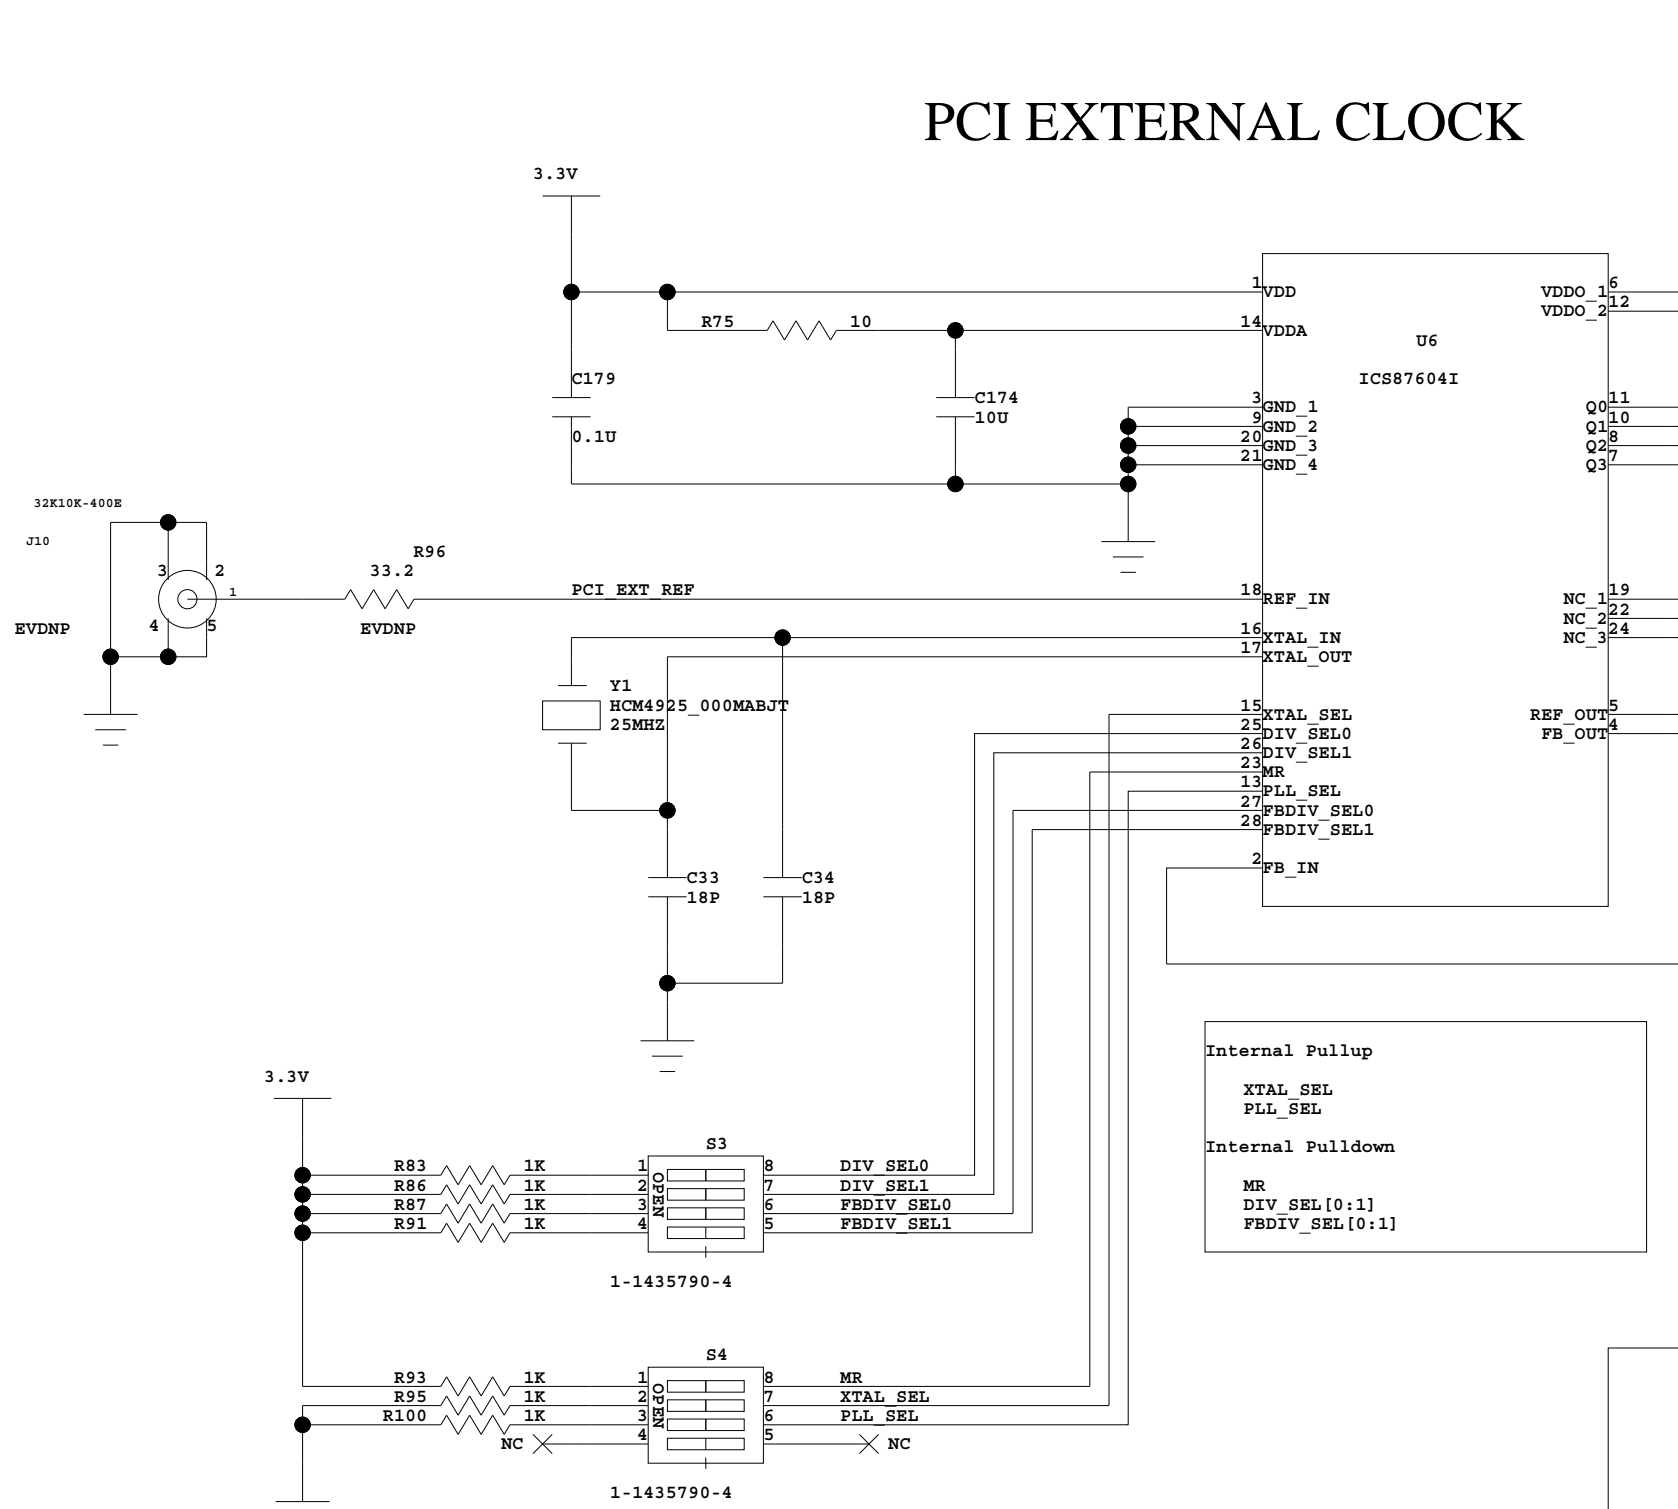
PCI EXTERNAL CLOCK

3.3V

1 VDD
14 VDDA
R75 10
C179
0.1U
C174
10U
U6
ICS87604I
VDDO_1 6
VDDO_2 12
3 GND_1
9 GND_2
20 GND_3
21 GND_4
Q0 11
Q1 10
Q2 8
Q3 7

32K10K-400E
J10
EVDNP
3 2 1
4 5
R96
33.2
EVDNP
PCI_EXT_REF
18 REF_IN
16 XTAL_IN
17 XTAL_OUT
NC_1 19
NC_2 22
NC_3 24
Y1
HCM4925_000MABJT
25MHZ
15 XTAL_SEL
25 DIV_SEL0
26 DIV_SEL1
23 MR
13 PLL_SEL
27 FBDIV_SEL0
28 FBDIV_SEL1
2 FB_IN
REF_OUT 5
FB_OUT 4
C33
18P
C34
18P

Internal Pullup

XTAL_SEL
PLL_SEL

Internal Pulldown

MR
DIV_SEL[0:1]
FBDIV_SEL[0:1]

3.3V
S3
R83 1K 1 8 DIV_SEL0
R86 1K 2 7 DIV_SEL1
R87 1K 3 6 FBDIV_SEL0
R91 1K 4 5 FBDIV_SEL1
OPEN
1-1435790-4

S4
R93 1K 1 8 MR
R95 1K 2 7 XTAL_SEL
R100 1K 3 6 PLL_SEL
NC 4 5 NC
OPEN
1-1435790-4